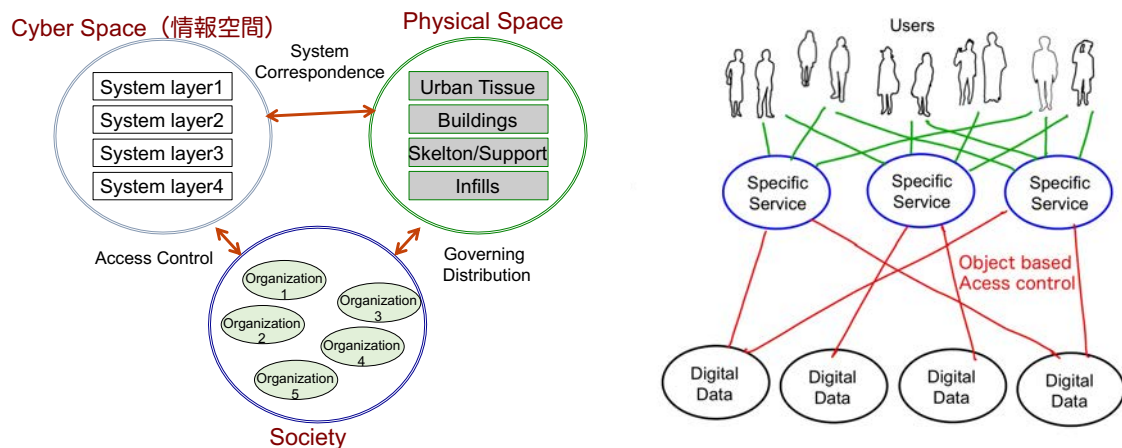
Cyber Space（情報空間）

Physical Space

System Correspondence

System layer1
System layer2
System layer3
System layer4

Urban Tissue
Buildings
Skelton/Support
Infills

Access Control

Governing Distribution

Organization 1
Organization 3
Organization 2
Organization 4
Organization 5

Society

Users

Specific Service
Specific Service
Specific Service

Object based Acess control

Digital Data
Digital Data
Digital Data
Digital Data